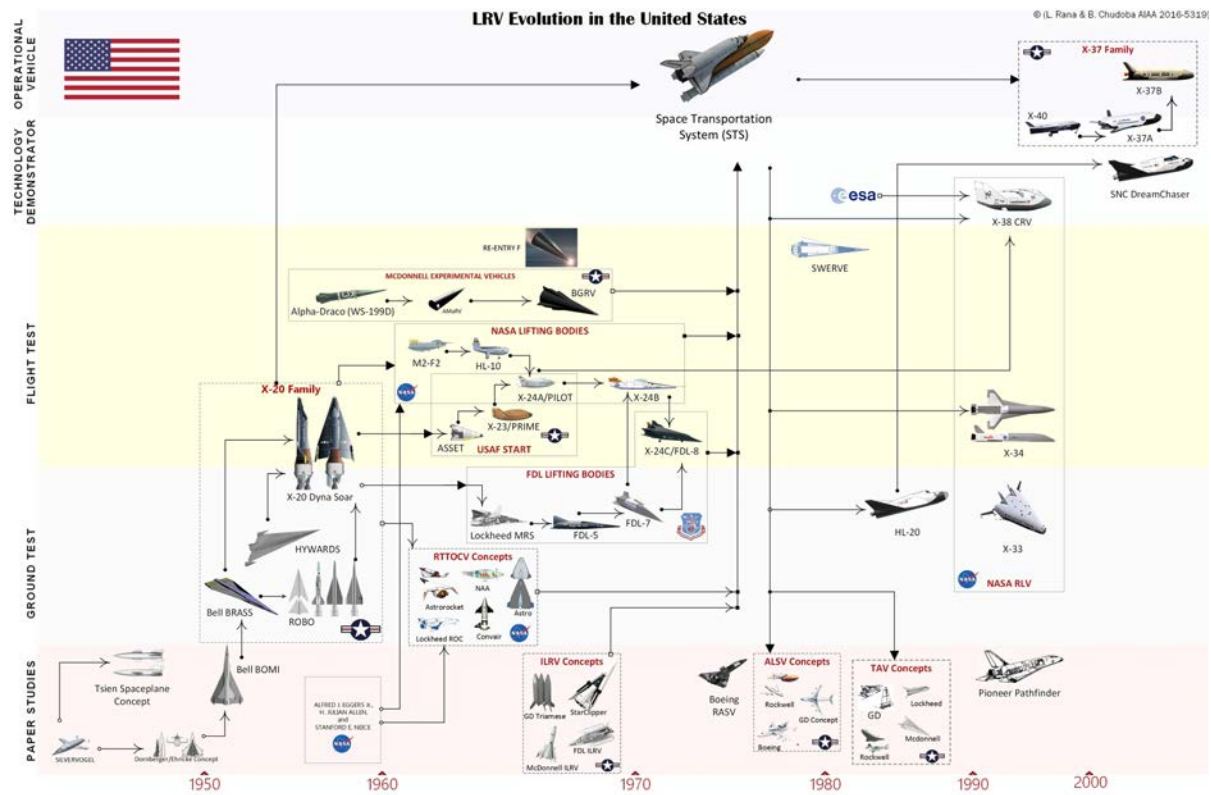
LRV Evolution in the United States

© (L. Rana & B. Chudoba AIAA 2016-5319)

OPERATIONAL VEHICLE

TECHNOLOGY DEMONSTRATOR

FLIGHT TEST

GROUND TEST

PAPER STUDIES

Space Transportation System (STS)

X-37 Family

X-37B

X-40

X-37A

SNC DreamChaser

esa

X-38 CRV

SWERVE

RE-ENTRY F

MCDONNELL EXPERIMENTAL VEHICLES

Alpha-Draco (WS-199D)

ASSET

BGRV

NASA LIFTING BODIES

M2-F2

HL-10

X-24A/PILOT

X-24B

X-23/PRIME

ASSET

USAF START

X-24C/FDL-8

X-20 Family

X-20 Dyna Soar

FDL LIFTING BODIES

Lockheed MRS

FDL-5

FDL-7

X-34

HL-20

X-33

NASA RLV

HYWARDS

Bell BRASS

ROBO

RTTOCV Concepts

NAA

Astrorocket

Astro

Lockheed ROC

Convair

Bell BOMI

Tsien Spaceplane Concept

SILVERVOGEL

Dornberger/Ehricke Concept

ALFRED J. EGGERS Jr., H. JULIAN ALLEN, and STANFORD E. NEICE

ILRV Concepts

GD Triamese

StarClipper

FDL ILRV

McDonnell ILRV

Boeing RASV

ALSV Concepts

Rockwell

GD Concept

Boeing

TAV Concepts

GD

Lockheed

Mcdonnell

Rockwell

Pioneer Pathfinder

1950

1960

1970

1980

1990

2000